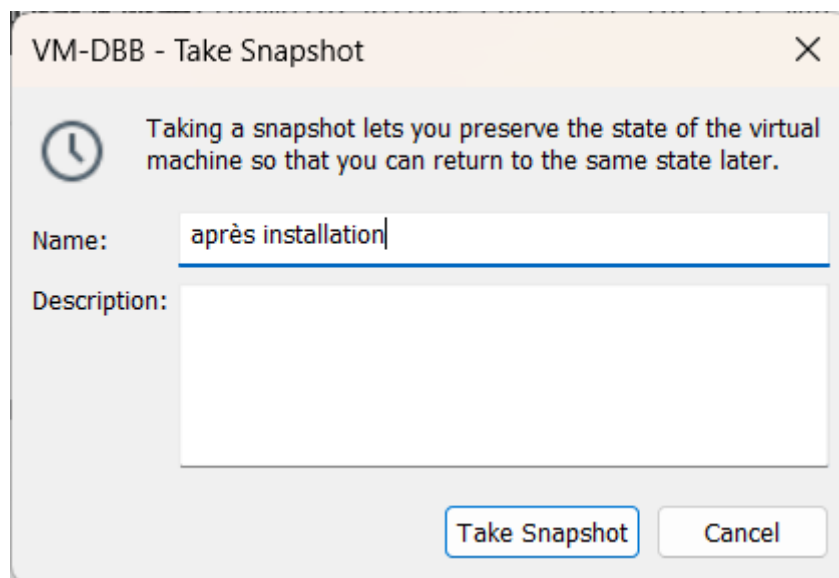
VM-DBB - Take Snapshot

Taking a snapshot lets you preserve the state of the virtual machine so that you can return to the same state later.

Name: après installation

Description:

Take Snapshot

Cancel